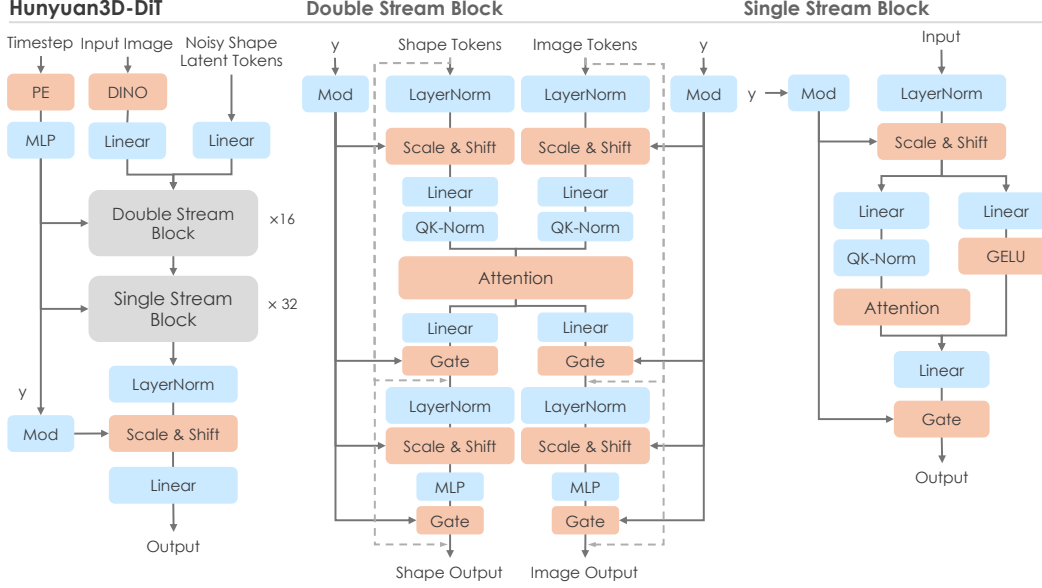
Hunyuan3D-DiT

Timestep
Input Image
Noisy Shape Latent Tokens
PE
DINO
MLP
Linear
Linear
Double Stream Block
×16
Single Stream Block
× 32
LayerNorm
y
Mod
Scale & Shift
Linear
Output

Double Stream Block

y
Shape Tokens
Image Tokens
y
Mod
LayerNorm
LayerNorm
Mod
Scale & Shift
Scale & Shift
Linear
Linear
QK-Norm
QK-Norm
Attention
Linear
Linear
Gate
Gate
LayerNorm
LayerNorm
Scale & Shift
Scale & Shift
MLP
MLP
Gate
Gate
Shape Output
Image Output

Single Stream Block

Input
y
Mod
LayerNorm
Scale & Shift
Linear
Linear
QK-Norm
GELU
Attention
Linear
Gate
Output